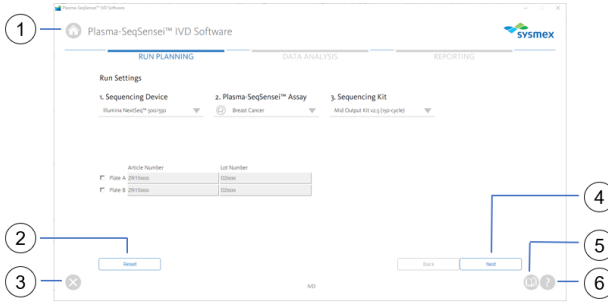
Plasma-SeqSensei™ IVD Software

1

Plasma-SeqSensei™ IVD Software

sysmex

RUN PLANNING

DATA ANALYSIS

REPORTING

Run Settings

1. Sequencing Device

Illumina NextSeq™ 500/550

2. Plasma-SeqSensei™ Assay

Breast Cancer

3. Sequencing Kit

Mid Output Kit v2.5 (150-cycle)

| | Article Number | Lot Number |
|---|---|---|
| Plate A | 2911xxxx | 02xxxx |
| Plate B | 2911xxxx | 02xxxx |

2

Reset

3

Back

Next

4

5

6

IVD